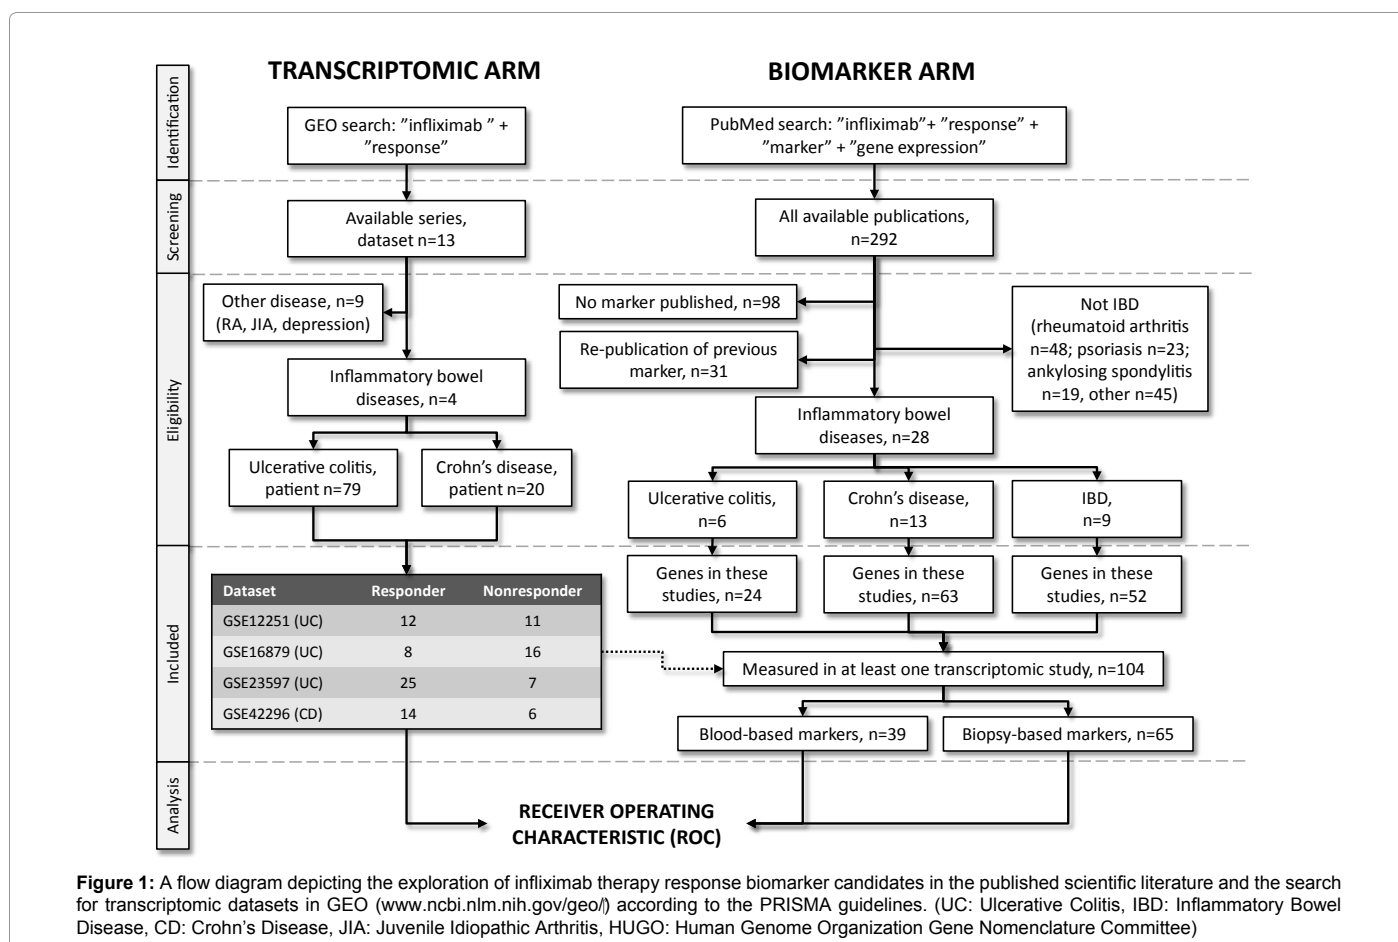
Identification

Screening

Eligibility

Included

Analysis

TRANSCRIPTOMIC ARM

GEO search: ”infliximab ” + ”response”

Available series, dataset n=13

Other disease, n=9 (RA, JIA, depression)

Inflammatory bowel diseases, n=4

Ulcerative colitis, patient n=79

Crohn’s disease, patient n=20

| Dataset | Responder | Nonresponder |
|---|---|---|
| GSE12251 (UC) | 12 | 11 |
| GSE16879 (UC) | 8 | 16 |
| GSE23597 (UC) | 25 | 7 |
| GSE42296 (CD) | 14 | 6 |

BIOMARKER ARM

PubMed search: ”infliximab”+ ”response” + ”marker” + ”gene expression”

All available publications, n=292

No marker published, n=98

Re-publication of previous marker, n=31

Not IBD (rheumatoid arthritis n=48; psoriasis n=23; ankylosing spondylitis n=19, other n=45)

Inflammatory bowel diseases, n=28

Ulcerative colitis, n=6

Crohn’s disease, n=13

IBD, n=9

Genes in these studies, n=24

Genes in these studies, n=63

Genes in these studies, n=52

Measured in at least one transcriptomic study, n=104

Blood-based markers, n=39

Biopsy-based markers, n=65

RECEIVER OPERATING CHARACTERISTIC (ROC)

Figure 1: A flow diagram depicting the exploration of infliximab therapy response biomarker candidates in the published scientific literature and the search for transcriptomic datasets in GEO (www.ncbi.nlm.nih.gov/geo/) according to the PRISMA guidelines. (UC: Ulcerative Colitis, IBD: Inflammatory Bowel Disease, CD: Crohn’s Disease, JIA: Juvenile Idiopathic Arthritis, HUGO: Human Genome Organization Gene Nomenclature Committee)